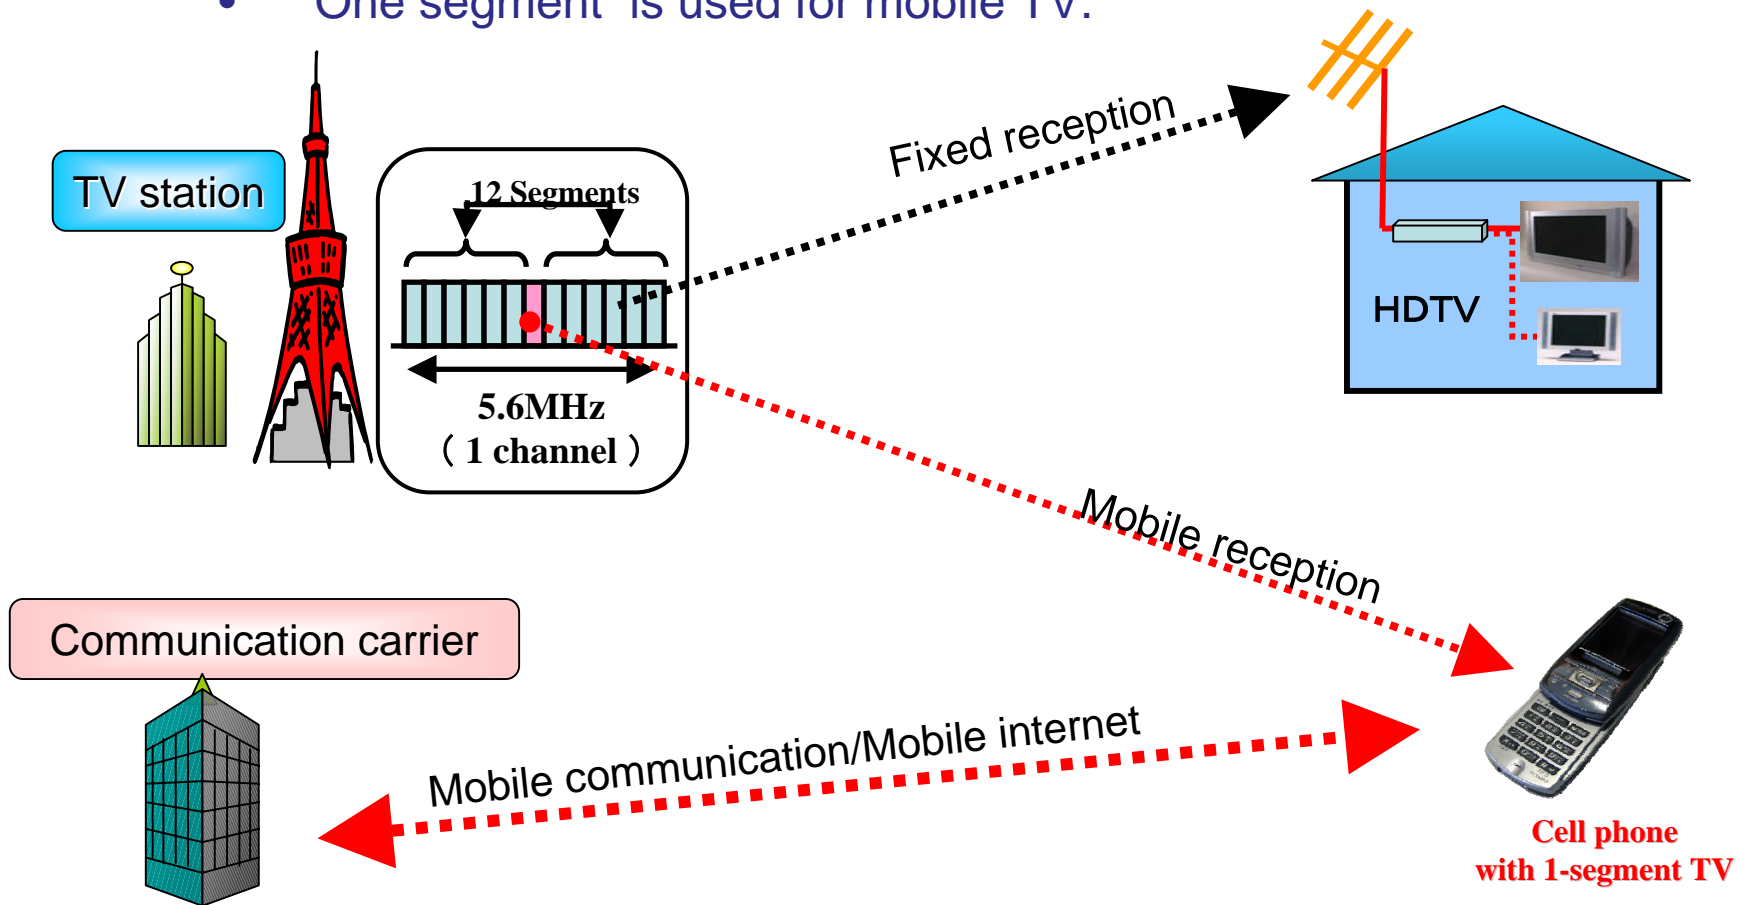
• One segment is used for mobile TV.

TV station

12 Segments

5.6MHz
( 1 channel )

Fixed reception

HDTV

Mobile reception

Communication carrier

Mobile communication/Mobile internet

Cell phone
with 1-segment TV